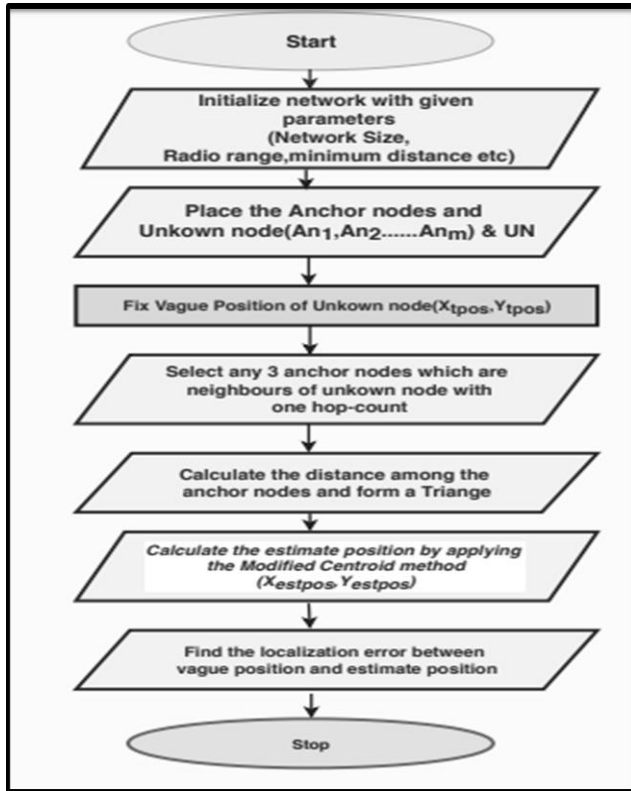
Start

Initialize network with given parameters (Network Size, Radio range,minimum distance etc)

Place the Anchor nodes and Unkown node($An_1$,$An_2$......$An_m$) & UN

Fix Vague Position of Unkown node($X_{tpos}$,$Y_{tpos}$)

Select any 3 anchor nodes which are neighbours of unkown node with one hop-count

Calculate the distance among the anchor nodes and form a Triange

Calculate the estimate position by applying the Modified Centroid method ($X_{estpos}$,$Y_{estpos}$)

Find the localization error between vague position and estimate position

Stop